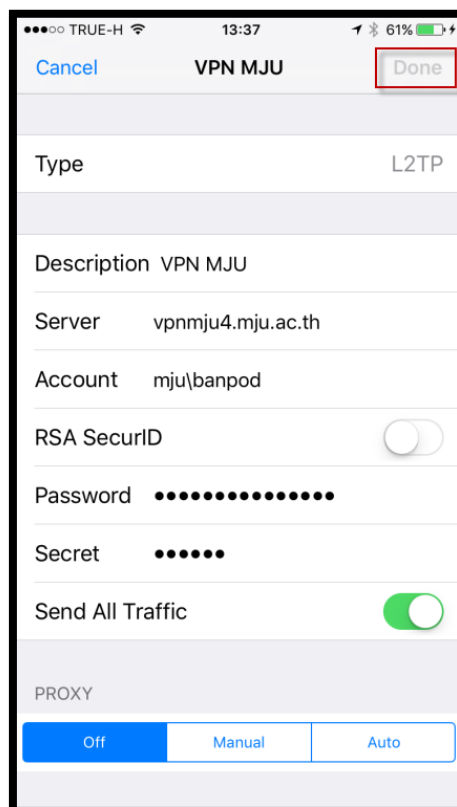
●●●○○ TRUE-H 13:37 61%

Cancel VPN MJU Done

Type L2TP

Description VPN MJU

Server vpnmju4.mju.ac.th

Account mju\banpod

RSA SecurID

Password ●●●●●●●●●●●●●●●

Secret ●●●●●●

Send All Traffic

PROXY

| Off | Manual | Auto |
|---|---|---|